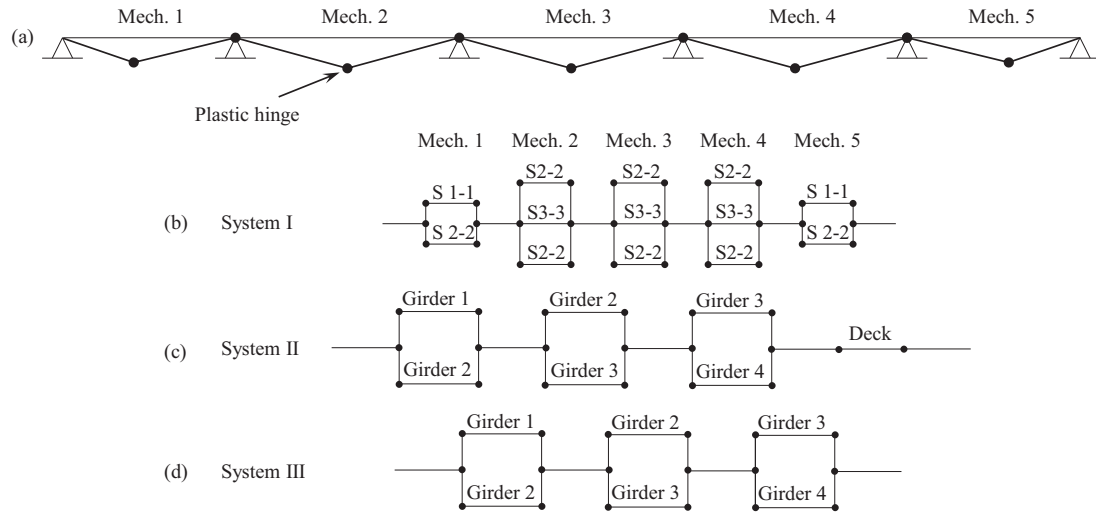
(a) Mech. 1 Mech. 2 Mech. 3 Mech. 4 Mech. 5

Plastic hinge

Mech. 1 Mech. 2 Mech. 3 Mech. 4 Mech. 5

(b) System I

S 1-1
S 2-2

S2-2
S3-3
S2-2

S2-2
S3-3
S2-2

S2-2
S3-3
S2-2

S 1-1
S 2-2

(c) System II

Girder 1
Girder 2

Girder 2
Girder 3

Girder 3
Girder 4

Deck

(d) System III

Girder 1
Girder 2

Girder 2
Girder 3

Girder 3
Girder 4